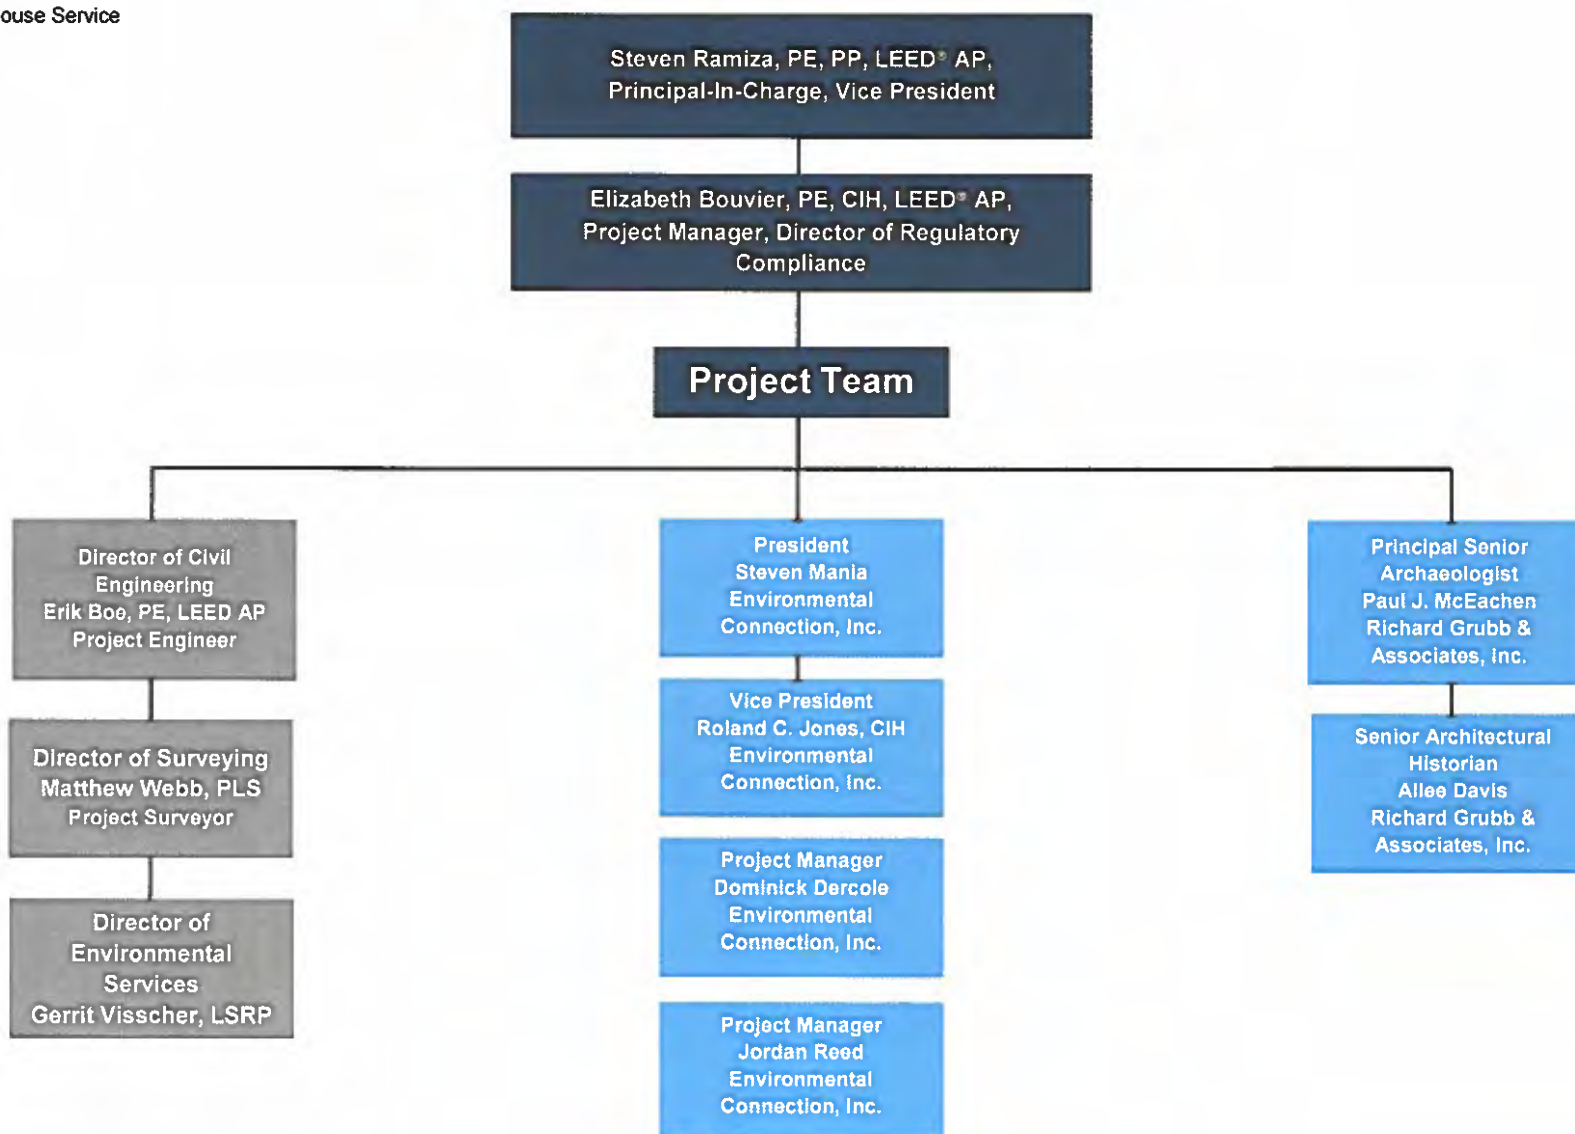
ouse Service

Steven Ramiza, PE, PP, LEED® AP, Principal-In-Charge, Vice President

Elizabeth Bouvier, PE, CIH, LEED® AP, Project Manager, Director of Regulatory Compliance

Project Team

Director of Civil Engineering
Erik Boe, PE, LEED AP
Project Engineer

Director of Surveying
Matthew Webb, PLS
Project Surveyor

Director of Environmental Services
Gerrit Visscher, LSRP

President
Steven Mania
Environmental Connection, Inc.

Vice President
Roland C. Jones, CIH
Environmental Connection, Inc.

Project Manager
Dominick Dercole
Environmental Connection, Inc.

Project Manager
Jordan Reed
Environmental Connection, Inc.

Principal Senior Archaeologist
Paul J. McEachen
Richard Grubb & Associates, Inc.

Senior Architectural Historian
Allee Davis
Richard Grubb & Associates, Inc.